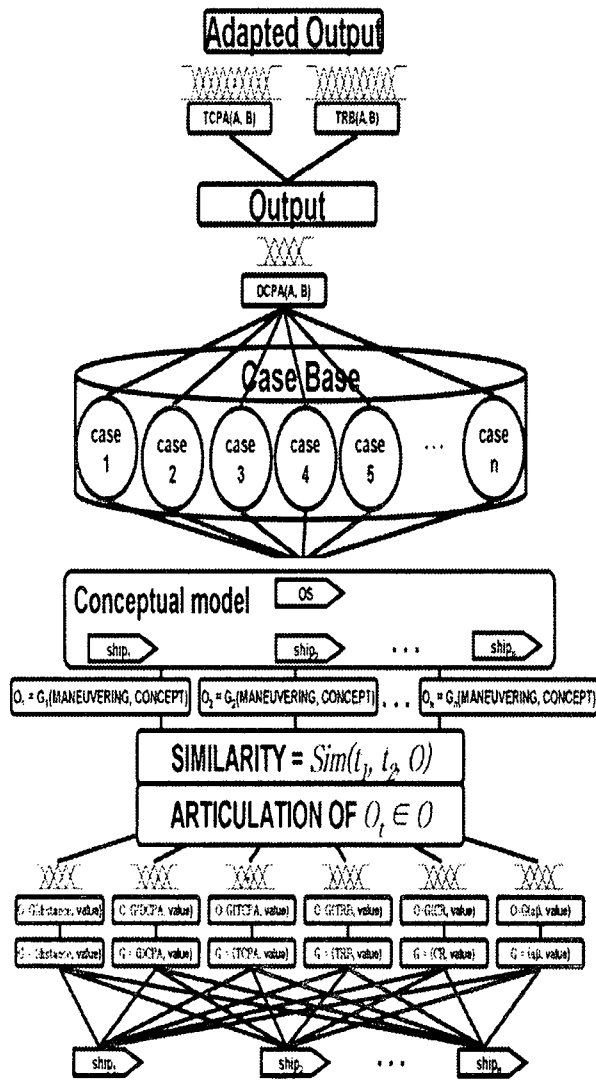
Adapted Output

TCPA(A, B)

TRB(A, B)

Output

DCPA(A, B)

Case Base

case 1

case 2

case 3

case 4

case 5

...

case n

Conceptual model

OS

$ship_1$

$ship_2$

...

$ship_k$

$O_1 = G_1$(MANEUVERING, CONCEPT)

$O_2 = G_2$(MANEUVERING, CONCEPT)

...

$O_k = G_n$(MANEUVERING, CONCEPT)

SIMILARITY = $Sim(t_1, t_2, O)$

ARTICULATION OF $O_t \in O$

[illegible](distance, value)

O: G(DCPA, value)

O: G(TCPA, value)

O: G(TRB, value)

O: G(CR, value)

O: G(a), value)

G = (distance, value)

G = (DCPA, value)

G = (TCPA, value)

G = (TRB, value)

G = (CR, value)

G = (a), value)

$ship_1$

$ship_2$

...

$ship_n$